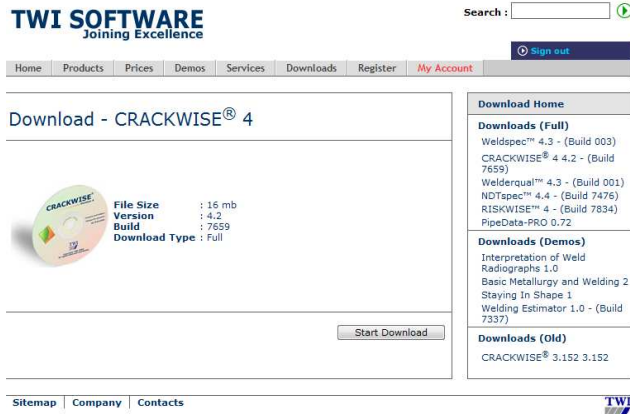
TWI SOFTWARE
Joining Excellence

Search :

Sign out

Home | Products | Prices | Demos | Services | Downloads | Register | My Account

Download - CRACKWISE® 4

CRACKWISE

| | |
|---|---|
| File Size | : 16 mb |
| Version | : 4.2 |
| Build | : 7659 |
| Download Type | : Full |

Start Download

Download Home

Downloads (Full)
Weldspec™ 4.3 - (Build 003)
CRACKWISE® 4 4.2 - (Build 7659)
Welderqual™ 4.3 - (Build 001)
NDTspec™ 4.4 - (Build 7476)
RISKWISE™ 4 - (Build 7834)
PipeData-PRO 0.72

Downloads (Demos)
Interpretation of Weld Radiographs 1.0
Basic Metallurgy and Welding 2
Staying In Shape 1
Welding Estimator 1.0 - (Build 7337)

Downloads (Old)
CRACKWISE® 3.152 3.152

Sitemap | Company | Contacts

TWI